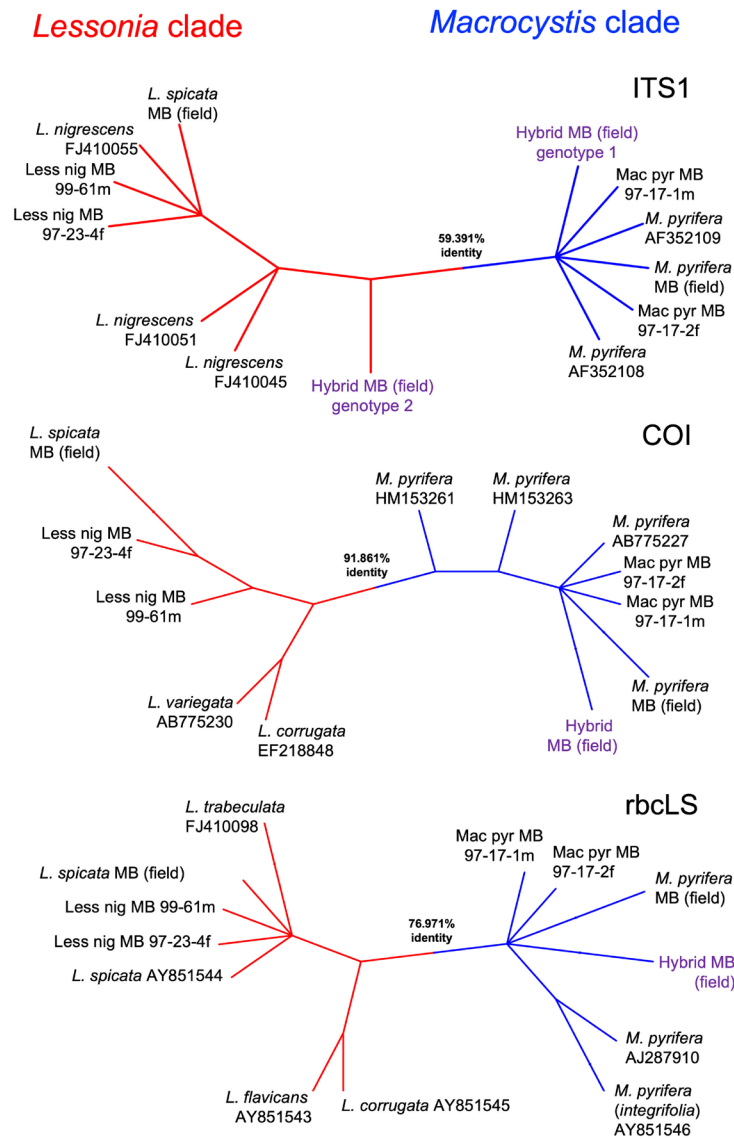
Lessonia clade

Macrocystis clade

ITS1

L. spicata MB (field)

L. nigrescens FJ410055

Less nig MB 99-61m

Less nig MB 97-23-4f

L. nigrescens FJ410051

L. nigrescens FJ410045

Hybrid MB (field) genotype 2

59.391% identity

Hybrid MB (field) genotype 1

Mac pyr MB 97-17-1m

M. pyrifera AF352109

M. pyrifera MB (field)

Mac pyr MB 97-17-2f

M. pyrifera AF352108

COI

L. spicata MB (field)

Less nig MB 97-23-4f

Less nig MB 99-61m

L. variegata AB775230

L. corrugata EF218848

91.861% identity

M. pyrifera HM153261

M. pyrifera HM153263

M. pyrifera AB775227

Mac pyr MB 97-17-2f

Mac pyr MB 97-17-1m

M. pyrifera MB (field)

Hybrid MB (field)

rbcLS

L. trabeculata FJ410098

L. spicata MB (field)

Less nig MB 99-61m

Less nig MB 97-23-4f

L. spicata AY851544

L. flavicans AY851543

L. corrugata AY851545

76.971% identity

Mac pyr MB 97-17-1m

Mac pyr MB 97-17-2f

M. pyrifera MB (field)

Hybrid MB (field)

M. pyrifera AJ287910

M. pyrifera (integrifolia) AY851546